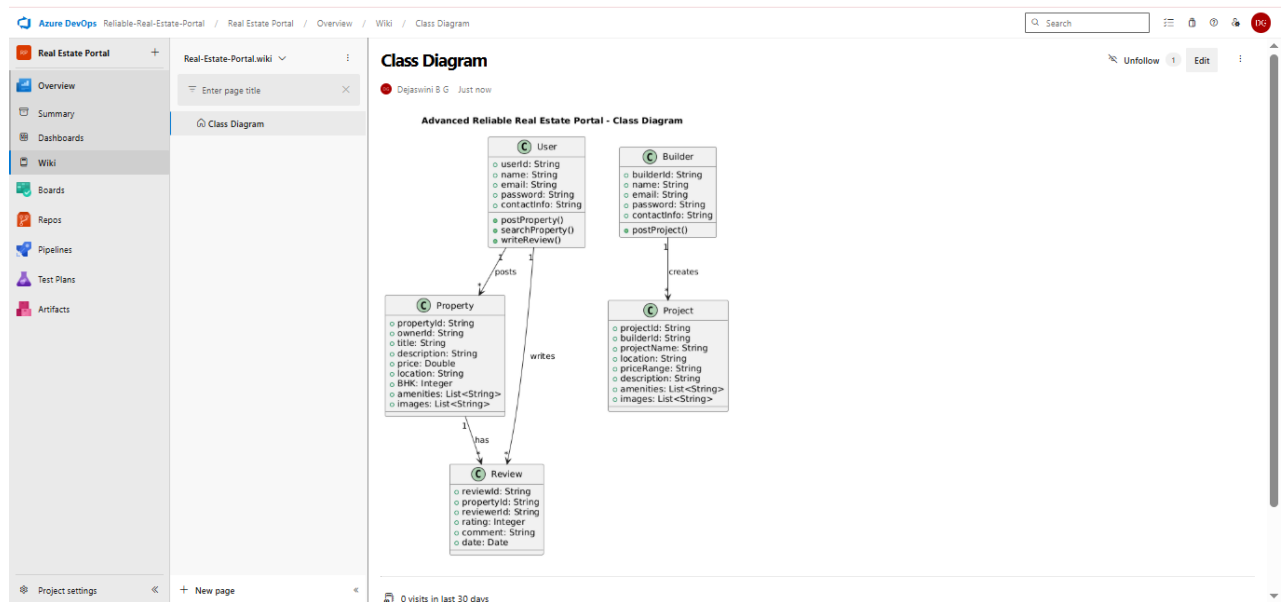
Azure DevOps Reliable-Real-Estate-Portal / Real Estate Portal / Overview / Wiki / Class Diagram

Search

DG

Real Estate Portal +

Overview
Summary
Dashboards
Wiki
Boards
Repos
Pipelines
Test Plans
Artifacts

Project settings «

Real-Estate-Portal.wiki

Enter page title

Class Diagram

+ New page «

Class Diagram

Unfollow 1 Edit

Dejaswini B G Just now

Advanced Reliable Real Estate Portal - Class Diagram

C User
userId: String
name: String
email: String
password: String
contactInfo: String
postProperty()
searchProperty()
writeReview()

C Builder
builderId: String
name: String
email: String
password: String
contactInfo: String
postProject()

1 posts *

1 writes *

1 creates *

C Property
propertyId: String
ownerId: String
title: String
description: String
price: Double
location: String
BHK: Integer
amenities: List<String>
images: List<String>

C Project
projectId: String
builderId: String
projectName: String
location: String
priceRange: String
description: String
amenities: List<String>
images: List<String>

1 has *

C Review
reviewId: String
propertyId: String
reviewerId: String
rating: Integer
comment: String
date: Date

0 visits in last 30 days